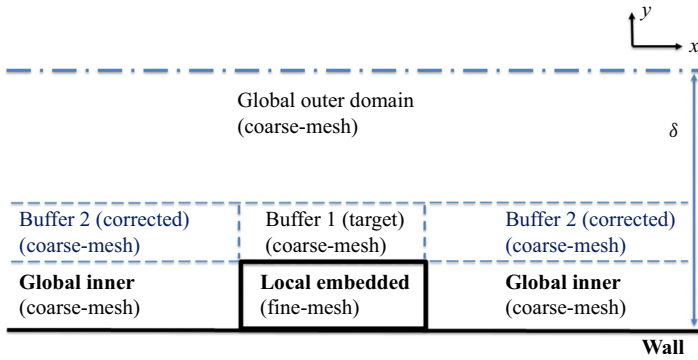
$y$
$x$

Global outer domain
(coarse-mesh)

$\delta$

Buffer 2 (corrected)
(coarse-mesh)

Buffer 1 (target)
(coarse-mesh)

Buffer 2 (corrected)
(coarse-mesh)

**Global inner**
(coarse-mesh)

**Local embedded**
(fine-mesh)

**Global inner**
(coarse-mesh)

**Wall**